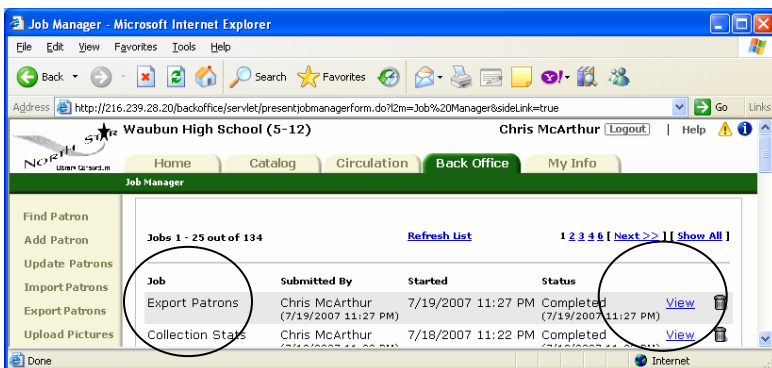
Job Manager - Microsoft Internet Explorer

File Edit View Favorites Tools Help

Back Search Favorites

Address http://216.239.28.20/backoffice/servlet/presentjobmanagerform.do?l2m=Job%20Manager&sideLink=true Go Links

NORTH STAR Library Consortium

Waubun High School (5-12)

Chris McArthur Logout | Help

Home Catalog Circulation Back Office My Info

Job Manager

Find Patron
Add Patron
Update Patrons
Import Patrons
Export Patrons
Upload Pictures

Jobs 1 - 25 out of 134

Refresh List

1 2 3 4 5 [ Next >> ] [ Show All ]

| Job | Submitted By | Started | Status | |
|---|---|---|---|---|
| Export Patrons | Chris McArthur (7/19/2007 11:27 PM) | 7/19/2007 11:27 PM | Completed (7/19/2007 11:27 PM) | View |
| Collection Stats | Chris McArthur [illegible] | 7/18/2007 11:22 PM | Completed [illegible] | View |

Done

Internet